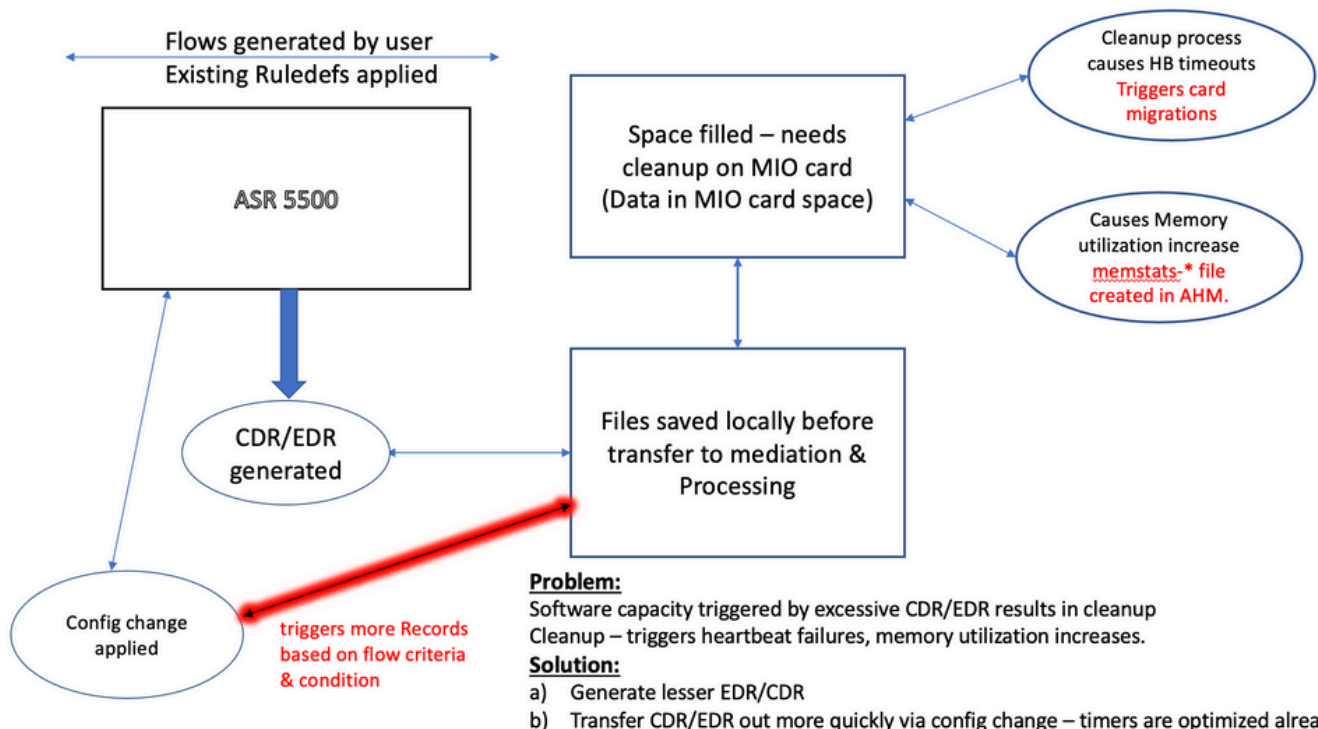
Flows generated by user
Existing Ruledefs applied

ASR 5500

CDR/EDR generated

Config change applied

triggers more Records based on flow criteria & condition

Space filled – needs cleanup on MIO card (Data in MIO card space)

Cleanup process causes HB timeouts
Triggers card migrations

Causes Memory utilization increase
memstats-* file created in AHM.

Files saved locally before transfer to mediation & Processing

Problem:
Software capacity triggered by excessive CDR/EDR results in cleanup
Cleanup – triggers heartbeat failures, memory utilization increases.
Solution:
a) Generate lesser EDR/CDR
b) Transfer CDR/EDR out more quickly via config change – timers are optimized alrea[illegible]